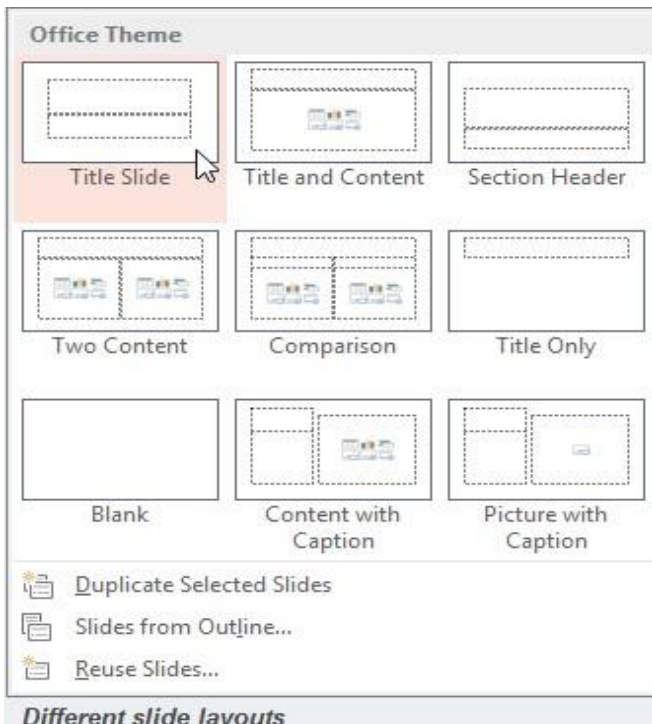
Office Theme

Title Slide

Title and Content

Section Header

Two Content

Comparison

Title Only

Blank

Content with Caption

Picture with Caption

Duplicate Selected Slides

Slides from Outline...

Reuse Slides...

Different slide layouts